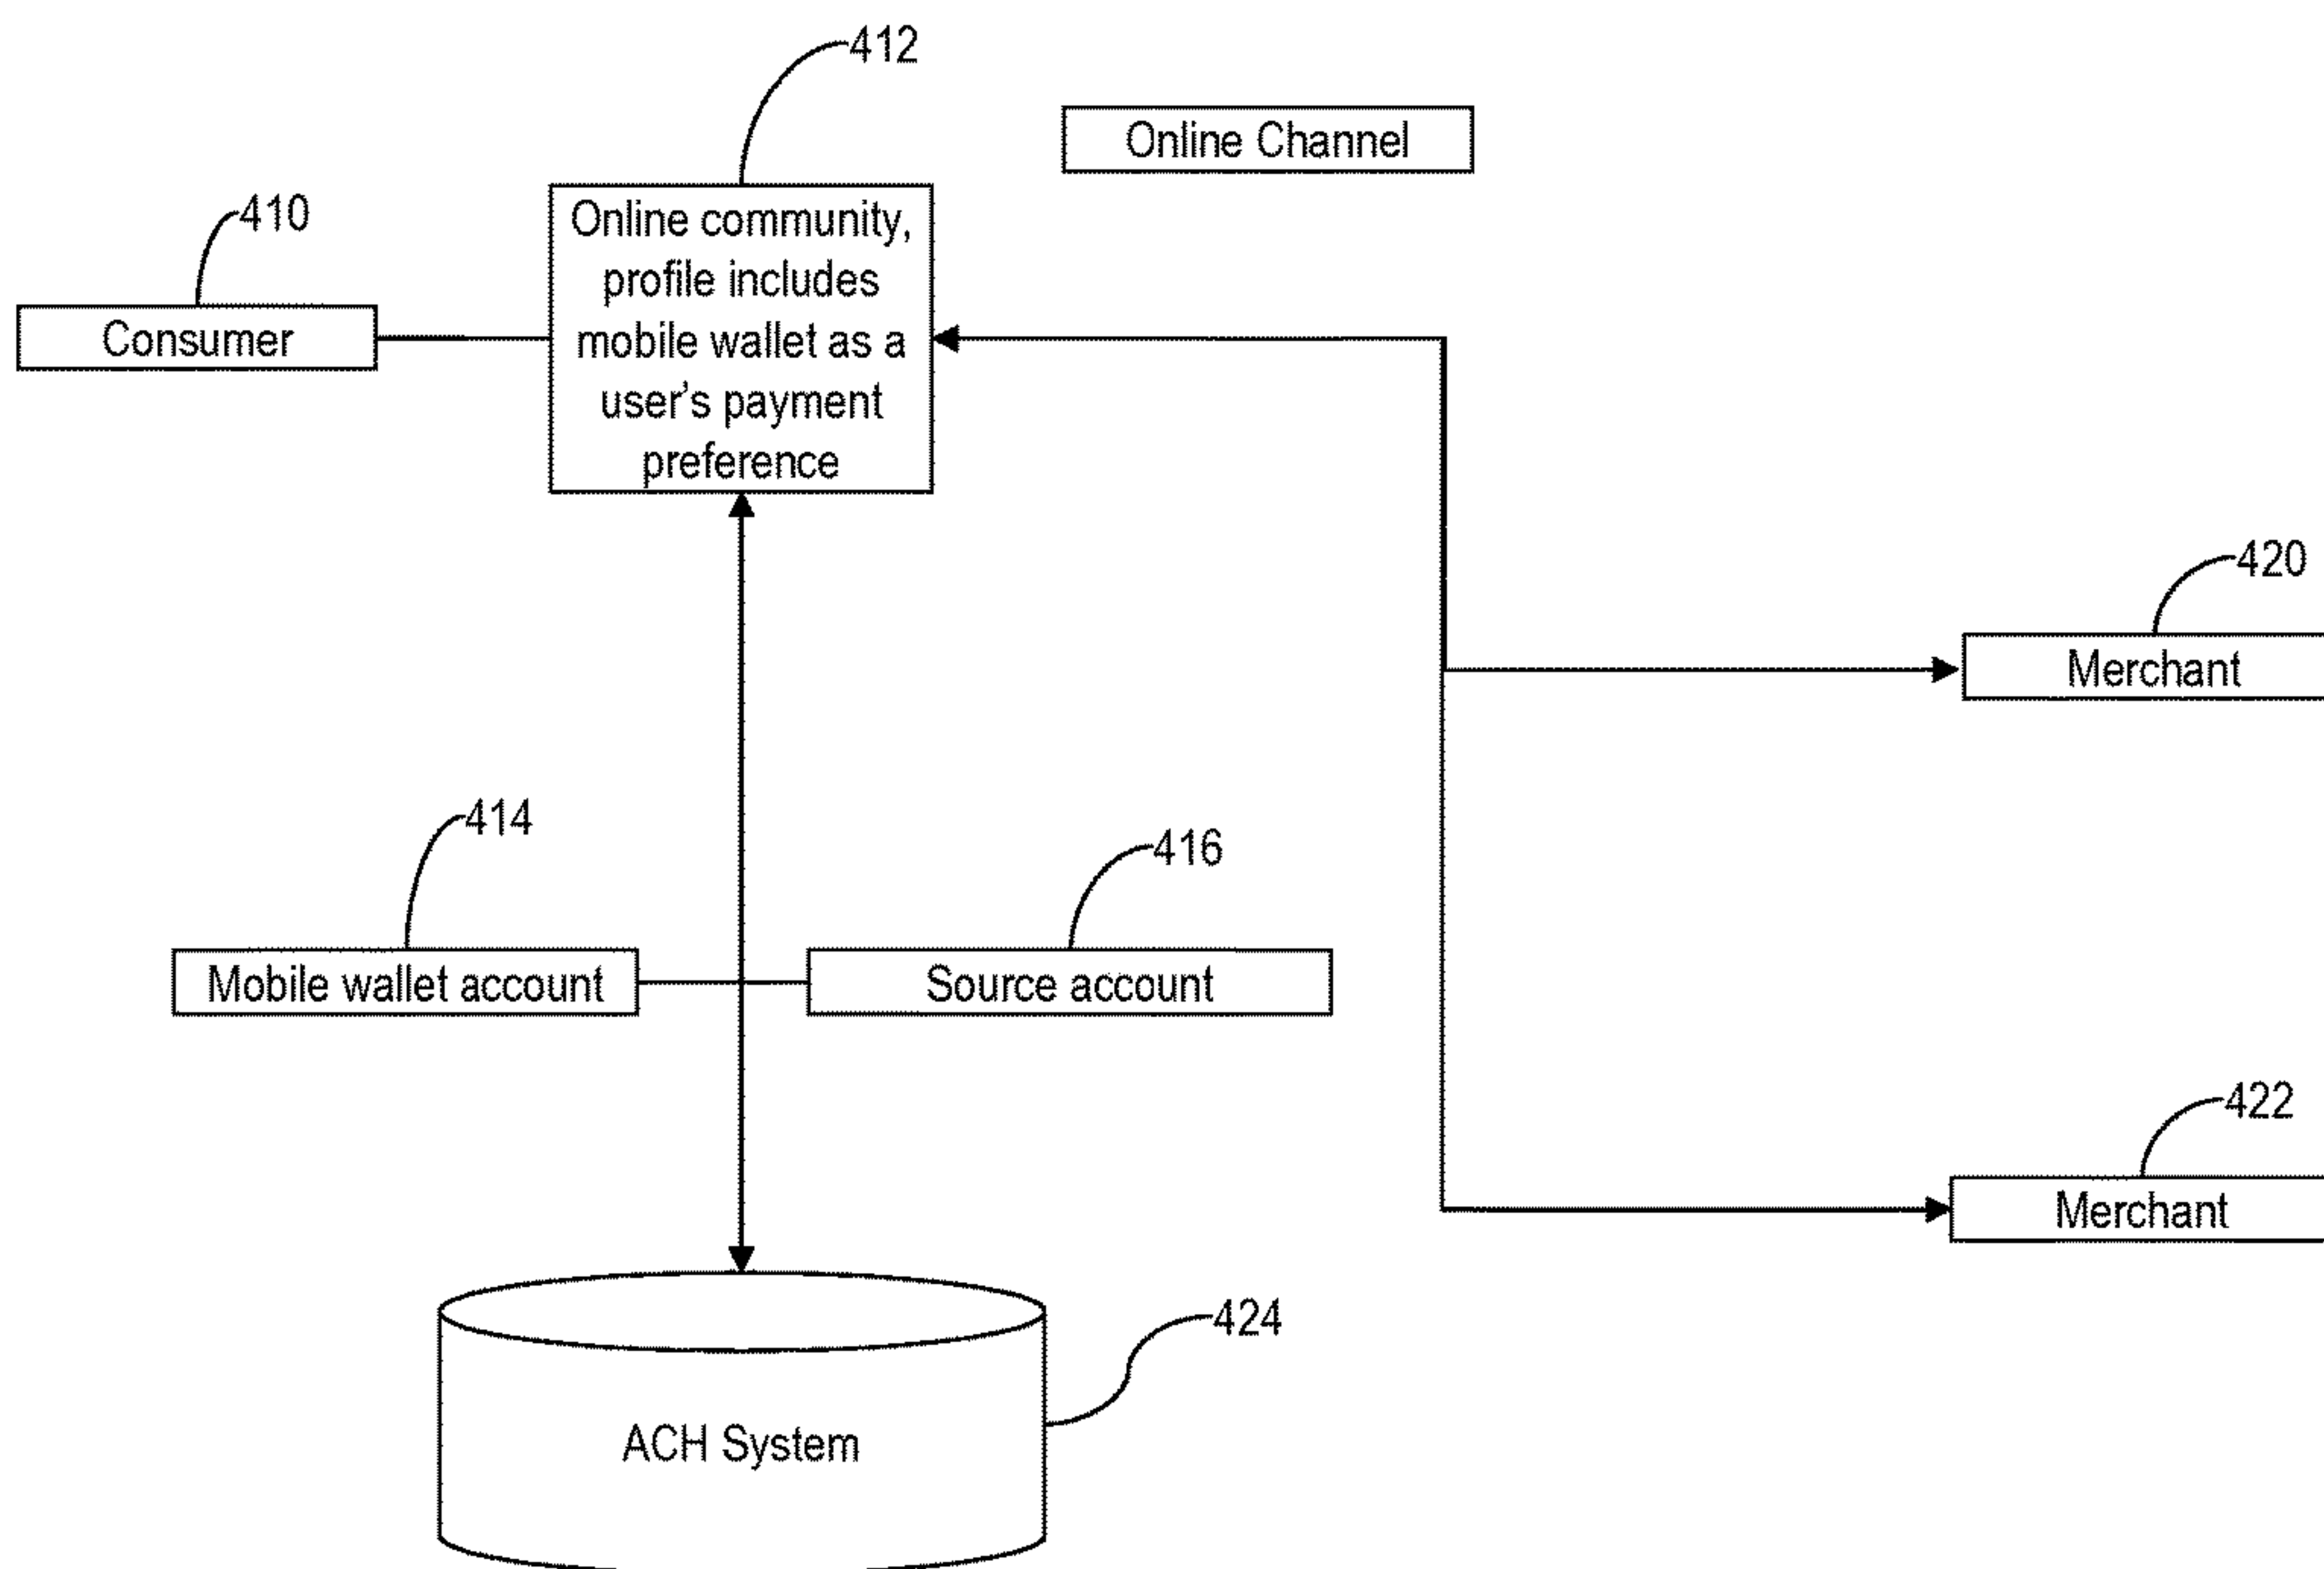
412

Online Channel

410

Consumer

Online community, profile includes mobile wallet as a user's payment preference

420

Merchant

414

416

Mobile wallet account

Source account

422

Merchant

424

ACH System